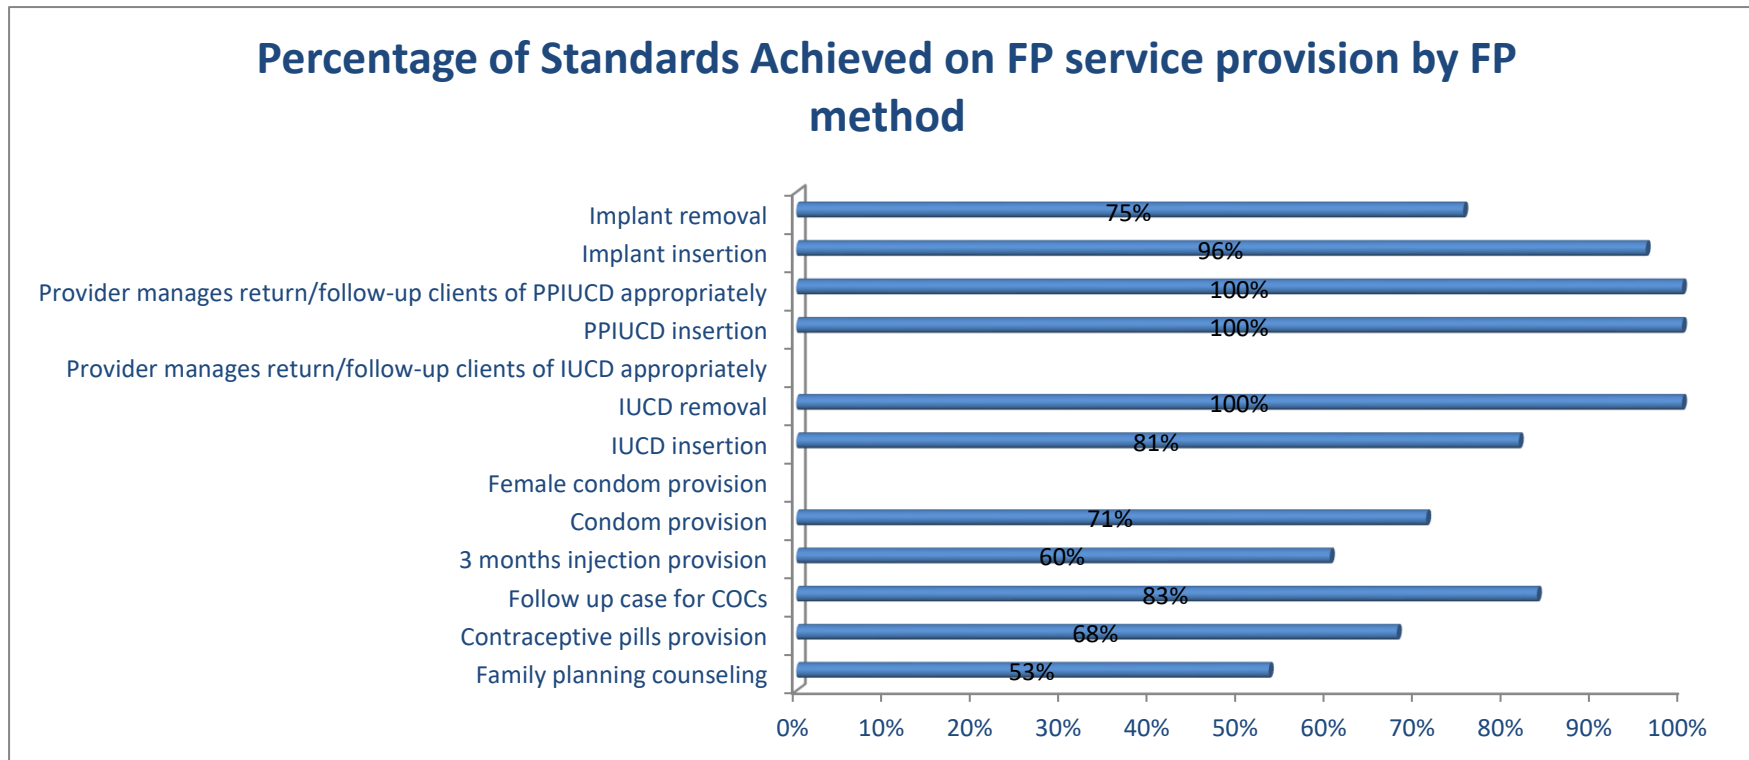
Percentage of Standards Achieved on FP service provision by FP method

| | |
|---|---|
| Implant removal | 75% |
| Implant insertion | 96% |
| Provider manages return/follow-up clients of PPIUCD appropriately | 100% |
| PPIUCD insertion | 100% |
| Provider manages return/follow-up clients of IUCD appropriately | |
| IUCD removal | 100% |
| IUCD insertion | 81% |
| Female condom provision | |
| Condom provision | 71% |
| 3 months injection provision | 60% |
| Follow up case for COCs | 83% |
| Contraceptive pills provision | 68% |
| Family planning counseling | 53% |

0% 10% 20% 30% 40% 50% 60% 70% 80% 90% 100%